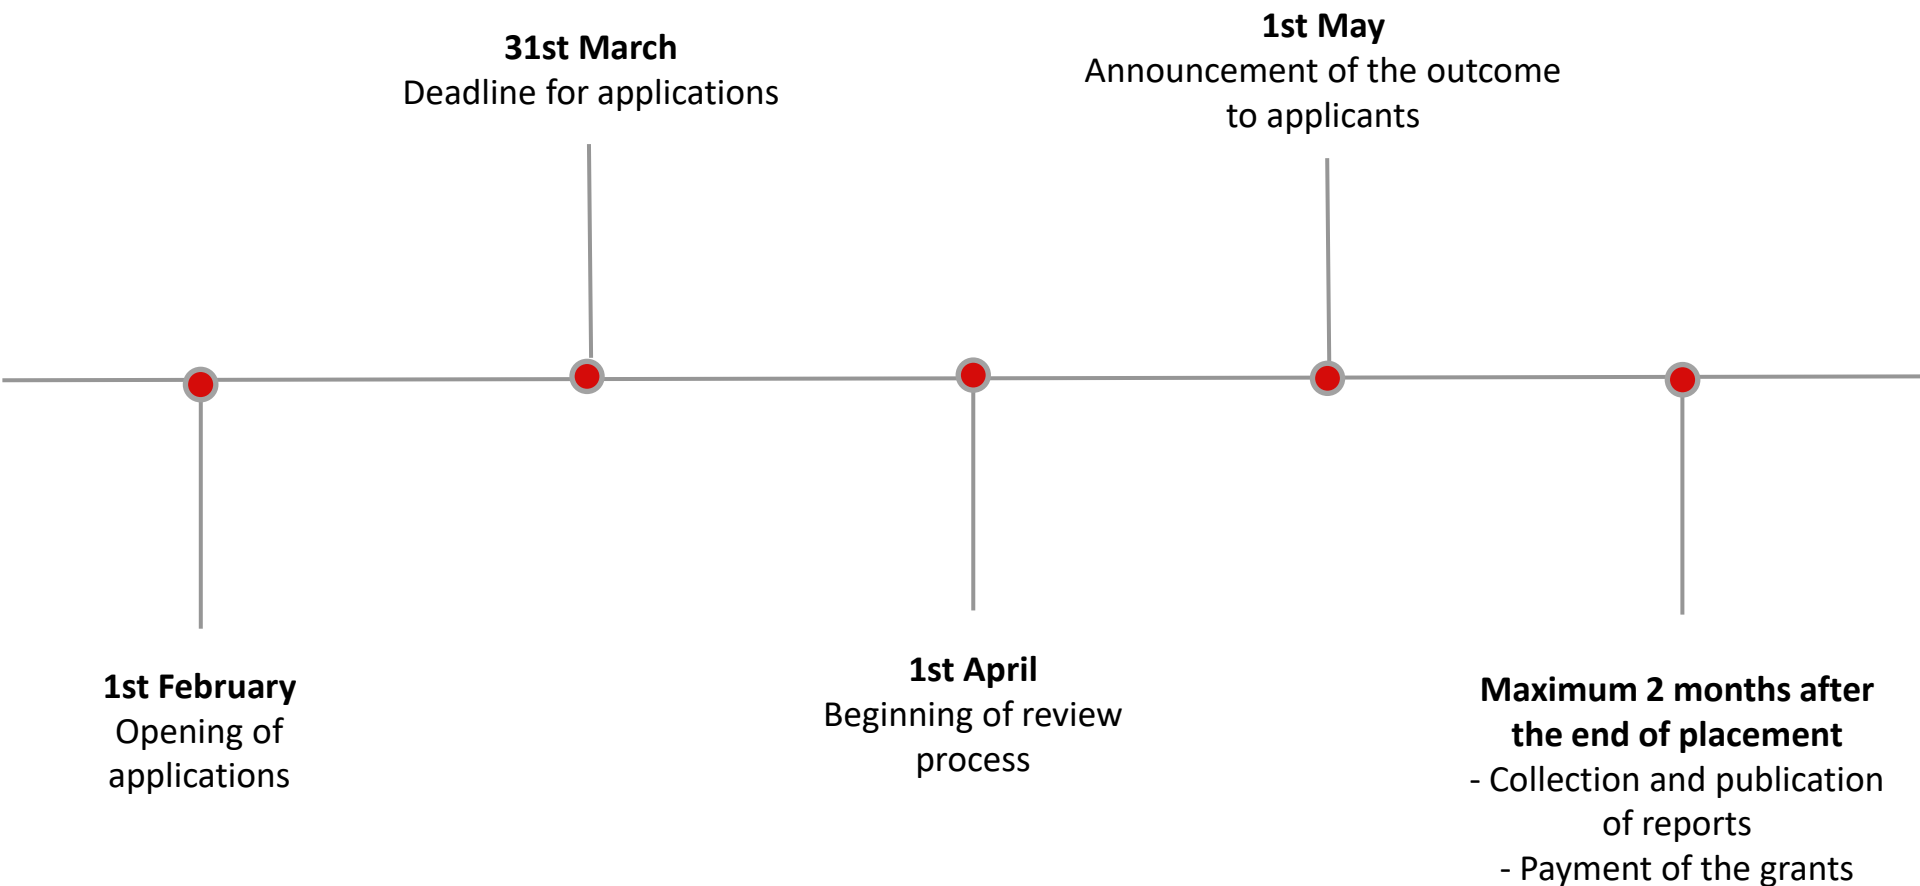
1st February
Opening of applications

31st March
Deadline for applications

1st April
Beginning of review process

1st May
Announcement of the outcome to applicants

Maximum 2 months after the end of placement
- Collection and publication of reports
- Payment of the grants